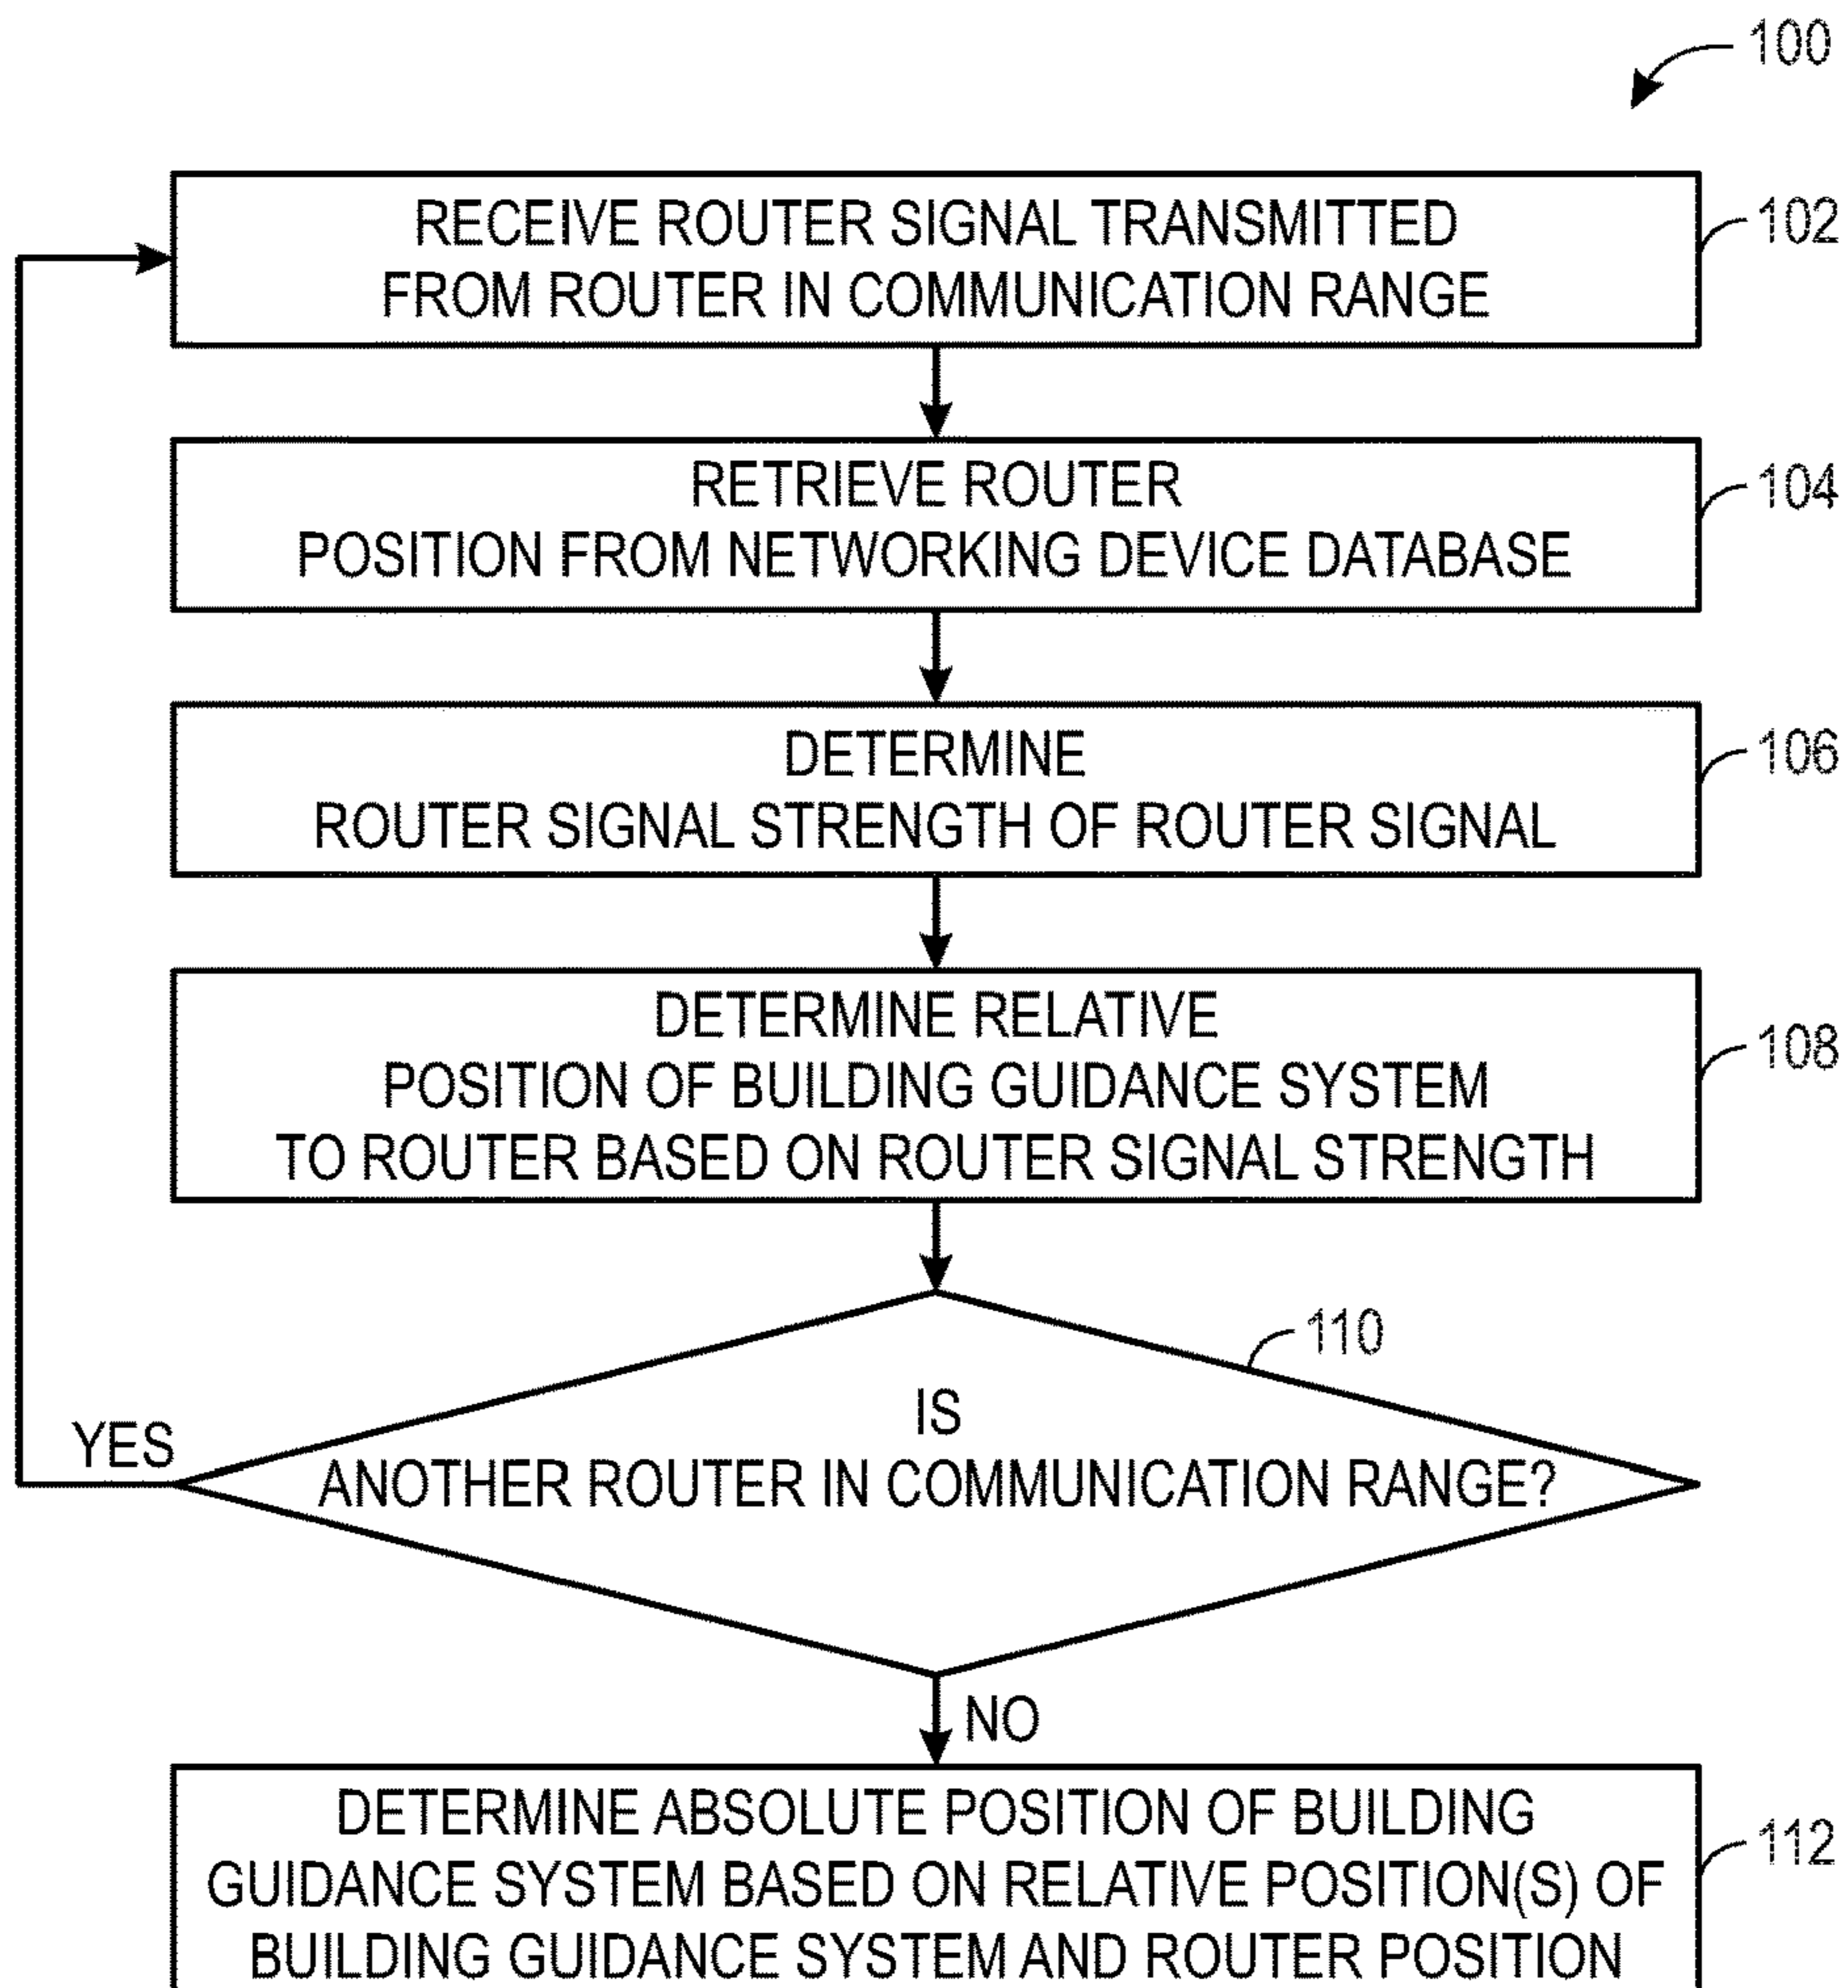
100

RECEIVE ROUTER SIGNAL TRANSMITTED FROM ROUTER IN COMMUNICATION RANGE

102

RETRIEVE ROUTER POSITION FROM NETWORKING DEVICE DATABASE

104

DETERMINE ROUTER SIGNAL STRENGTH OF ROUTER SIGNAL

106

DETERMINE RELATIVE POSITION OF BUILDING GUIDANCE SYSTEM TO ROUTER BASED ON ROUTER SIGNAL STRENGTH

108

110

IS ANOTHER ROUTER IN COMMUNICATION RANGE?

YES

NO

DETERMINE ABSOLUTE POSITION OF BUILDING GUIDANCE SYSTEM BASED ON RELATIVE POSITION(S) OF BUILDING GUIDANCE SYSTEM AND ROUTER POSITION

112